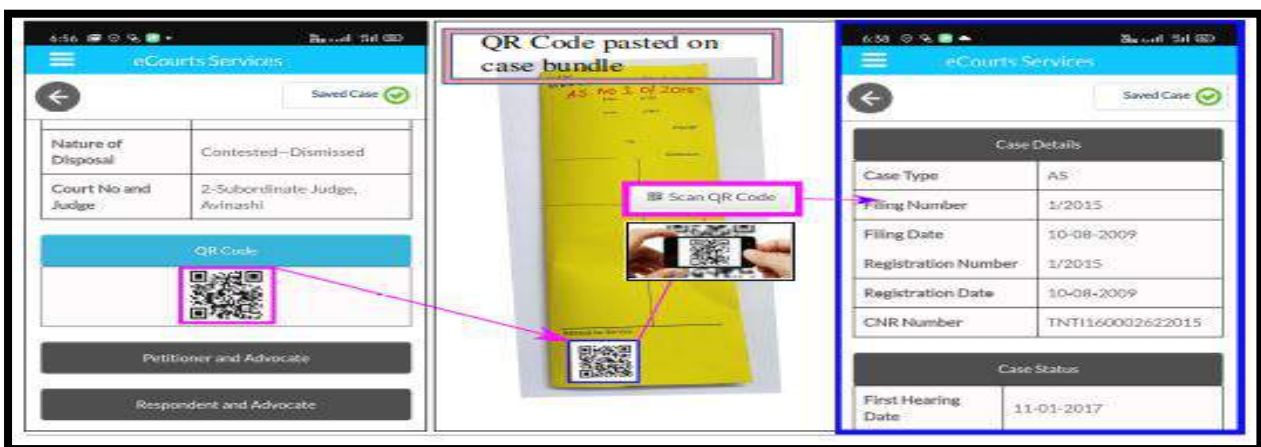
6:56

eCourts Services

Saved Case

| Nature of Disposal | Contested--Dismissed |
|---|---|
| Court No and Judge | 2-Subordinate Judge, Avinashi |

QR Code

Petitioner and Advocate

Respondent and Advocate

QR Code pasted on case bundle

AS No 1 of 2015

Scan QR Code

6:58

eCourts Services

Saved Case

Case Details

| Case Type | AS |
|---|---|
| Filing Number | 1/2015 |
| Filing Date | 10-08-2009 |
| Registration Number | 1/2015 |
| Registration Date | 10-08-2009 |
| CNR Number | TNTI160002622015 |

Case Status

| First Hearing Date | 11-01-2017 |
|---|---|